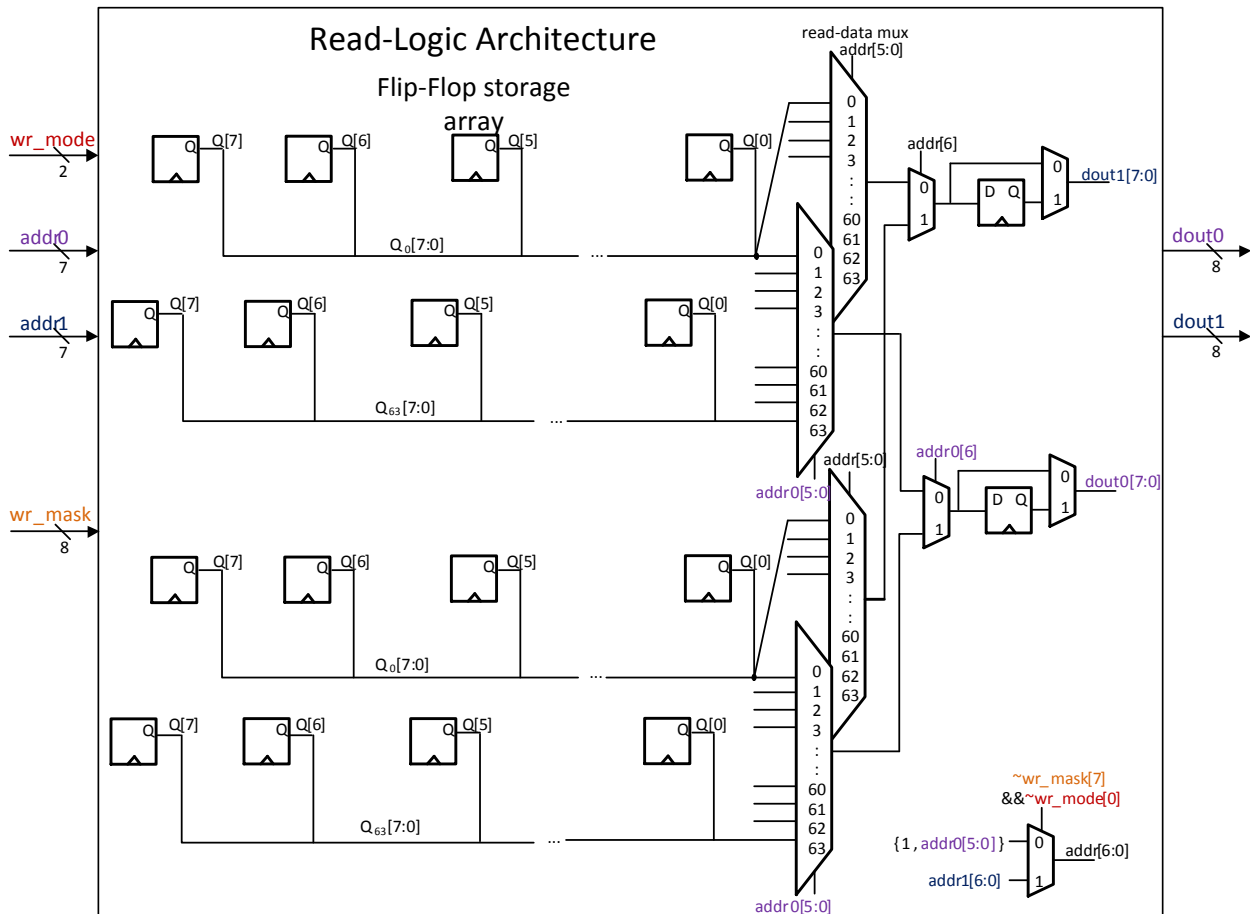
Read-Logic Architecture

Flip-Flop storage array

read-data mux
addr[5:0]

wr_mode
2

addr0
7

addr1
7

wr_mask
8

Q
Q[7]
Q
Q[6]
Q
Q[5]
Q
Q[0]

$Q_0[7:0]$
...

0
1
2
3
:
:
60
61
62
63

addr[6]

0
1

D Q

0
1

dout1[7:0]

dout0
8

dout1
8

Q
Q[7]
Q
Q[6]
Q
Q[5]
Q
Q[0]

$Q_{63}[7:0]$
...

0
1
2
3
:
:
60
61
62
63

addr[5:0]
addr0[5:0]

addr0[6]

0
1

D Q

0
1

dout0[7:0]

0
1
2
3
:
:
60
61
62
63

Q
Q[7]
Q
Q[6]
Q
Q[5]
Q
Q[0]

$Q_0[7:0]$
...

0
1
2
3
:
:
60
61
62
63

Q
Q[7]
Q
Q[6]
Q
Q[5]
Q
Q[0]

$Q_{63}[7:0]$
...

~wr_mask[7]
&&~wr_mode[0]

{1 , addr0[5:0] }
0
addr[6:0]
addr1[6:0]
1

addr0[5:0]